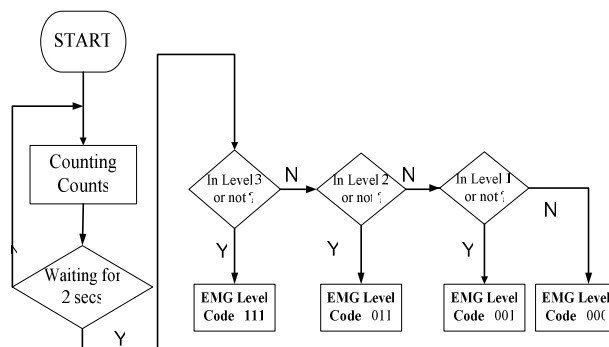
START

Counting Counts

Waiting for 2 secs

Y

N

In Level 3 or not ?

N

In Level 2 or not ?

N

In Level 1 or not ?

N

Y

Y

Y

EMG Level Code 111

EMG Level Code 011

EMG Level Code 001

EMG Level Code 000